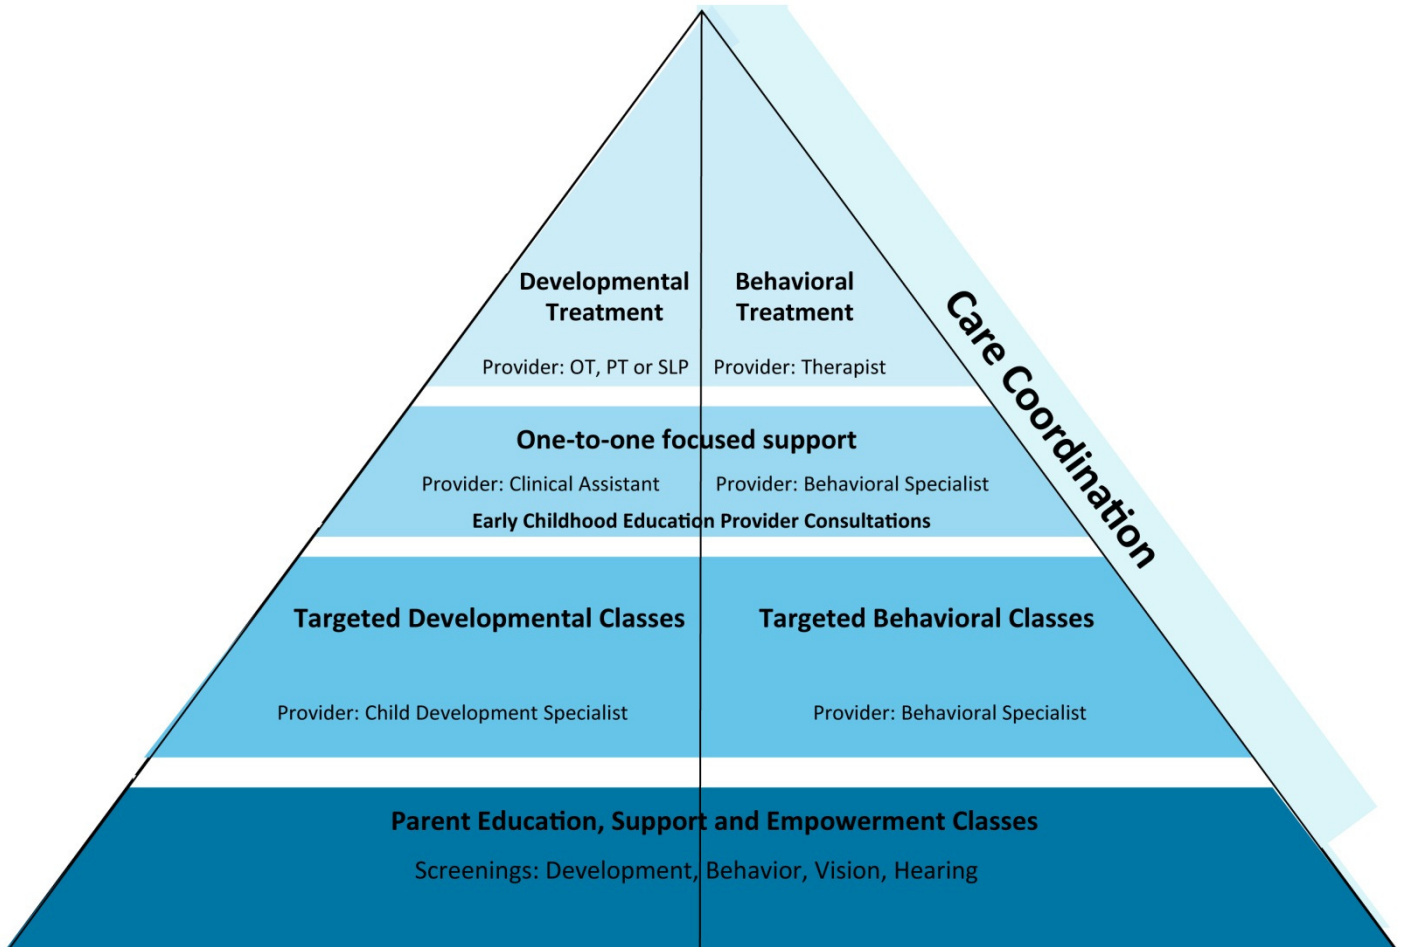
Developmental Treatment

Provider: OT, PT or SLP

Behavioral Treatment

Provider: Therapist

Care Coordination

One-to-one focused support

Provider: Clinical Assistant

Provider: Behavioral Specialist

Early Childhood Education Provider Consultations

Targeted Developmental Classes

Provider: Child Development Specialist

Targeted Behavioral Classes

Provider: Behavioral Specialist

Parent Education, Support and Empowerment Classes

Screenings: Development, Behavior, Vision, Hearing